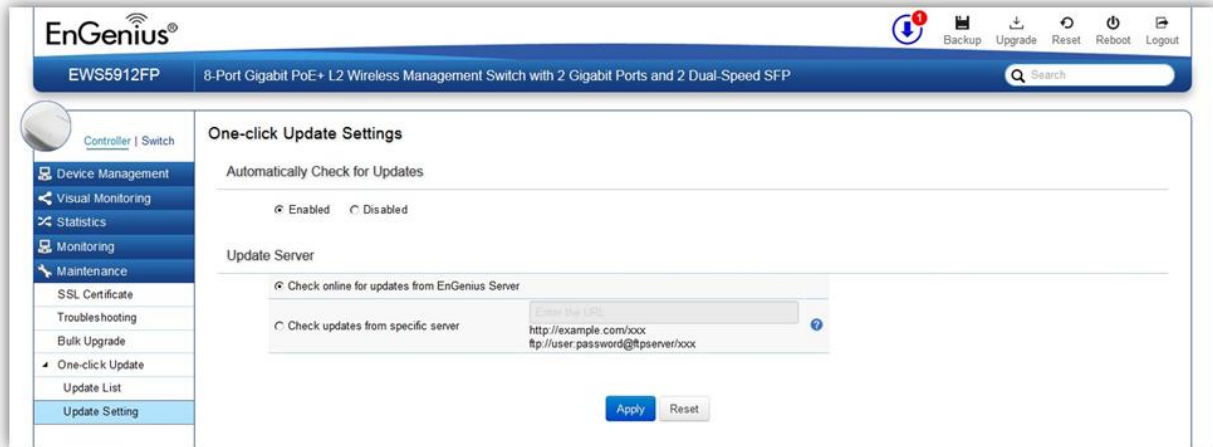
EnGenius®

1

Backup Upgrade Reset Reboot Logout

EWS5912FP

8-Port Gigabit PoE+ L2 Wireless Management Switch with 2 Gigabit Ports and 2 Dual-Speed SFP

Search

Controller | Switch

Device Management

Visual Monitoring

Statistics

Monitoring

Maintenance

SSL Certificate

Troubleshooting

Bulk Upgrade

One-click Update

Update List

Update Setting

One-click Update Settings

Automatically Check for Updates

Enabled Disabled

Update Server

Check online for updates from EnGenius Server

Check updates from specific server

Enter the URL

http://example.com/xxx
ftp://user:password@ftpserver/xxx

Apply Reset